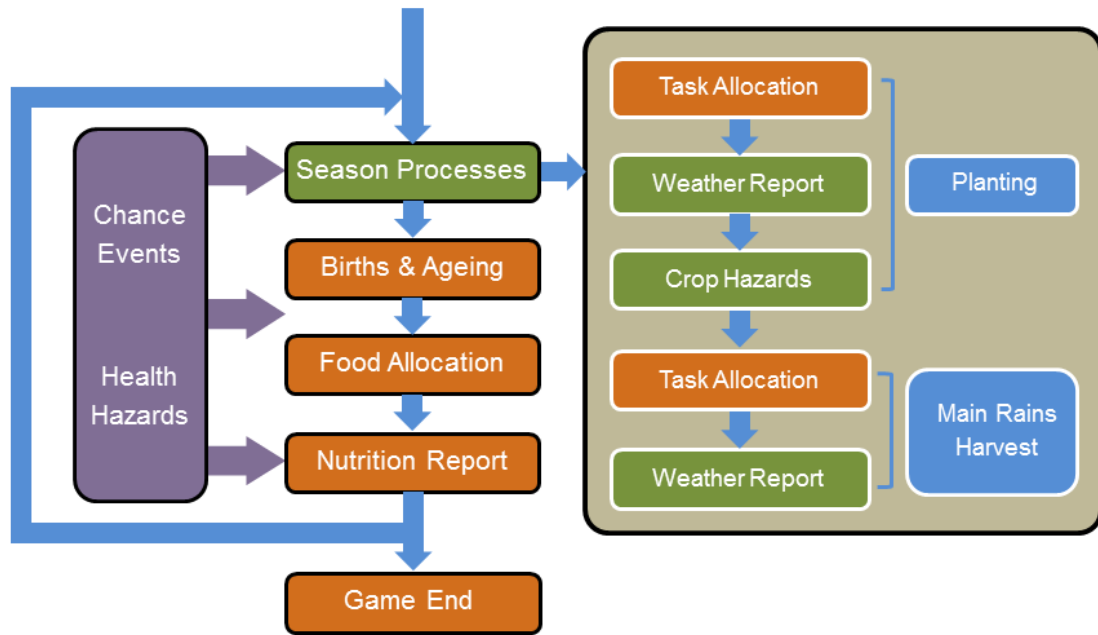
Chance Events

Health Hazards

Season Processes

Births & Ageing

Food Allocation

Nutrition Report

Game End

Task Allocation

Weather Report

Crop Hazards

Planting

Task Allocation

Weather Report

Main Rains Harvest